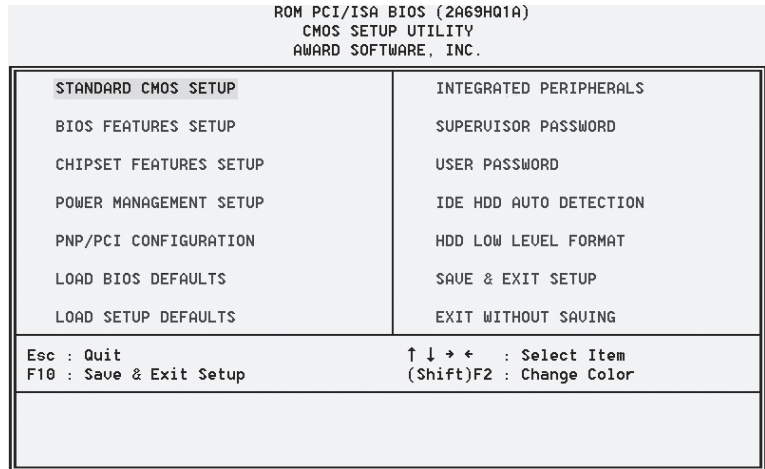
ROM PCI/ISA BIOS (2A69HQ1A)
CMOS SETUP UTILITY
AWARD SOFTWARE, INC.

STANDARD CMOS SETUP

BIOS FEATURES SETUP

CHIPSET FEATURES SETUP

POWER MANAGEMENT SETUP

PNP/PCI CONFIGURATION

LOAD BIOS DEFAULTS

LOAD SETUP DEFAULTS

INTEGRATED PERIPHERALS

SUPERVISOR PASSWORD

USER PASSWORD

IDE HDD AUTO DETECTION

HDD LOW LEVEL FORMAT

SAVE & EXIT SETUP

EXIT WITHOUT SAVING

Esc : Quit
F10 : Save & Exit Setup

↑ ↓ → ← : Select Item
(Shift)F2 : Change Color